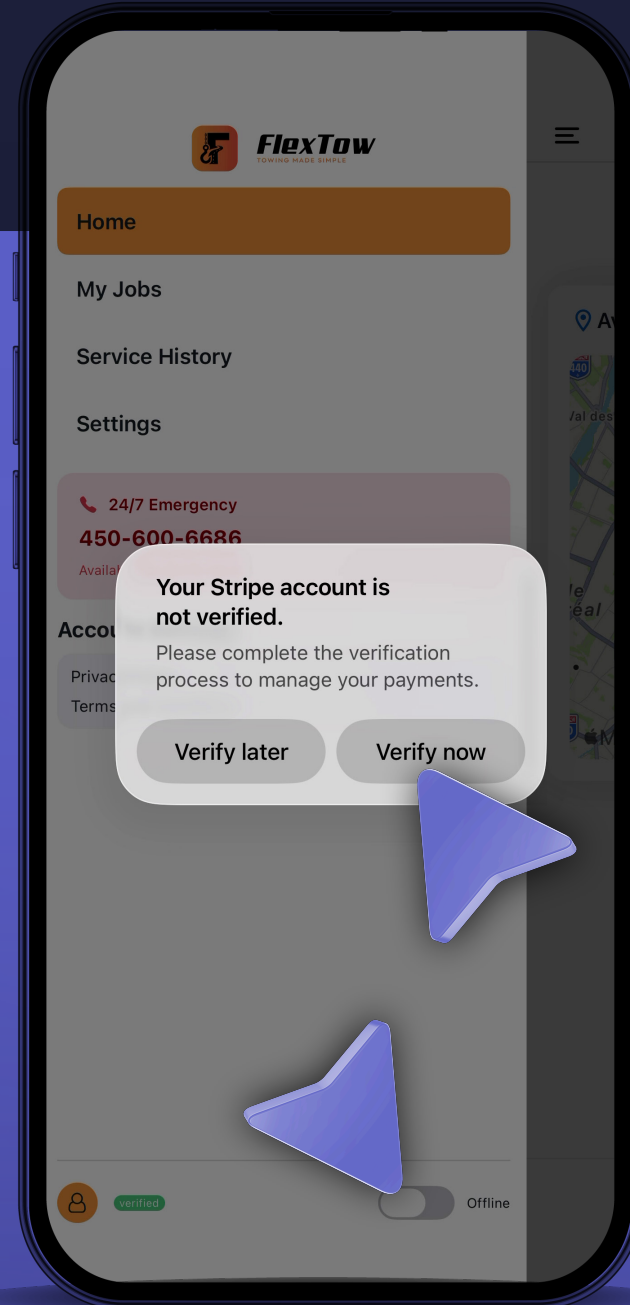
FlexTow
TOWING MADE SIMPLE

Home

My Jobs

Service History

Settings

24/7 Emergency
450-600-6686
Availa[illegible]

Accou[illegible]
Privac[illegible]
Terms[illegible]

Your Stripe account is not verified.
Please complete the verification process to manage your payments.

Verify later
Verify now

verified
Offline